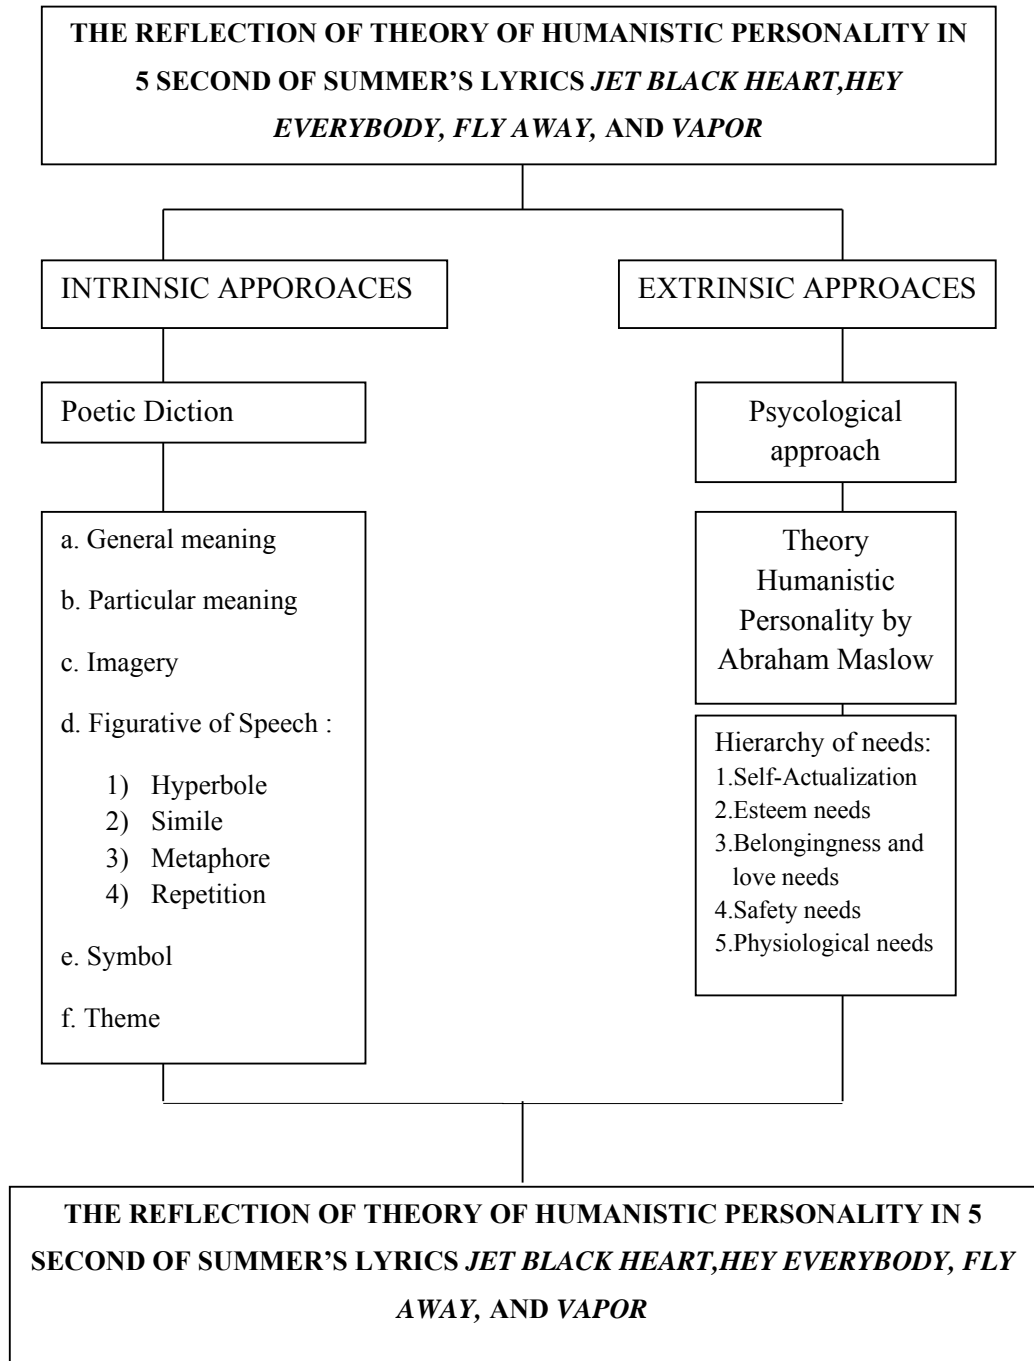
THE REFLECTION OF THEORY OF HUMANISTIC PERSONALITY IN 5 SECOND OF SUMMER'S LYRICS *JET BLACK HEART,HEY EVERYBODY, FLY AWAY,* AND *VAPOR*

INTRINSIC APPOROACES

EXTRINSIC APPROACES

Poetic Diction

a. General meaning

b. Particular meaning

c. Imagery

d. Figurative of Speech :

1) Hyperbole
2) Simile
3) Metaphore
4) Repetition

e. Symbol

f. Theme

Psycological approach

Theory Humanistic Personality by Abraham Maslow

Hierarchy of needs:
1.Self-Actualization
2.Esteem needs
3.Belongingness and love needs
4.Safety needs
5.Physiological needs

THE REFLECTION OF THEORY OF HUMANISTIC PERSONALITY IN 5 SECOND OF SUMMER'S LYRICS *JET BLACK HEART,HEY EVERYBODY, FLY AWAY,* AND *VAPOR*